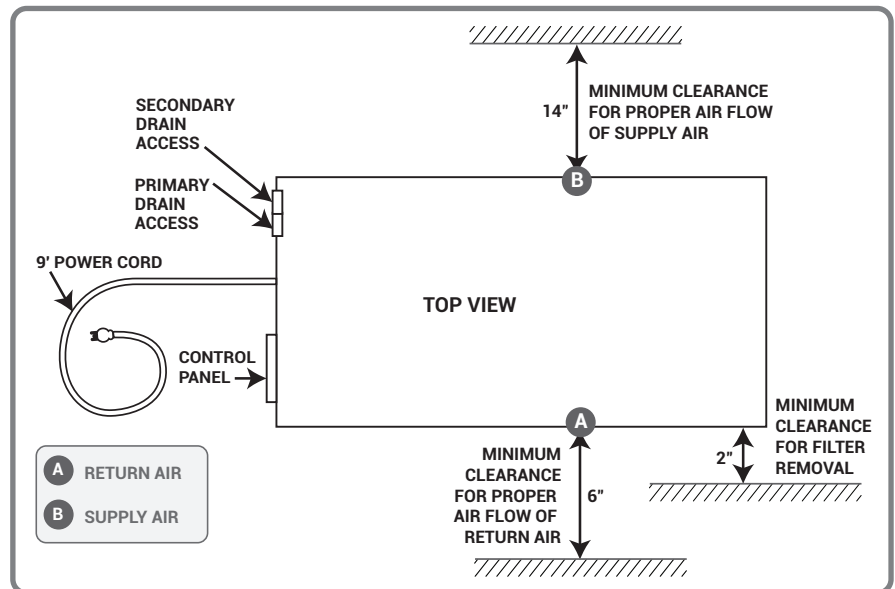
14"

MINIMUM CLEARANCE FOR PROPER AIR FLOW OF SUPPLY AIR

SECONDARY DRAIN ACCESS

PRIMARY DRAIN ACCESS

B

9' POWER CORD

TOP VIEW

CONTROL PANEL

A

MINIMUM CLEARANCE FOR FILTER REMOVAL

2"

MINIMUM CLEARANCE FOR PROPER AIR FLOW OF RETURN AIR

6"

A RETURN AIR

B SUPPLY AIR